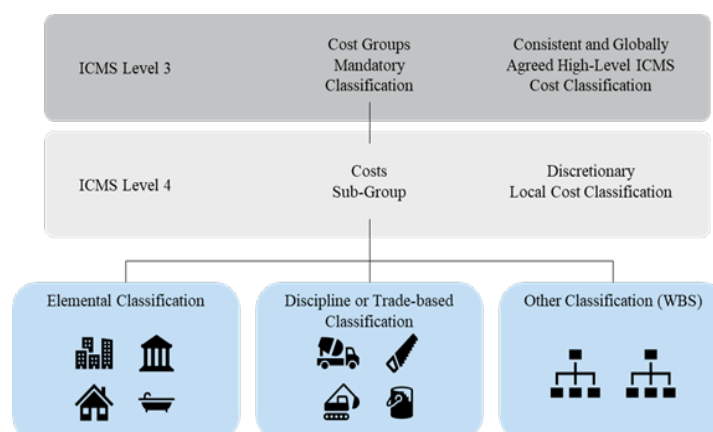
ICMS Level 3

Cost Groups
Mandatory
Classification

Consistent and Globally
Agreed High-Level ICMS
Cost Classification

ICMS Level 4

Costs
Sub-Group

Discretionary
Local Cost Classification

Elemental Classification

Discipline or Trade-based Classification

Other Classification (WBS)